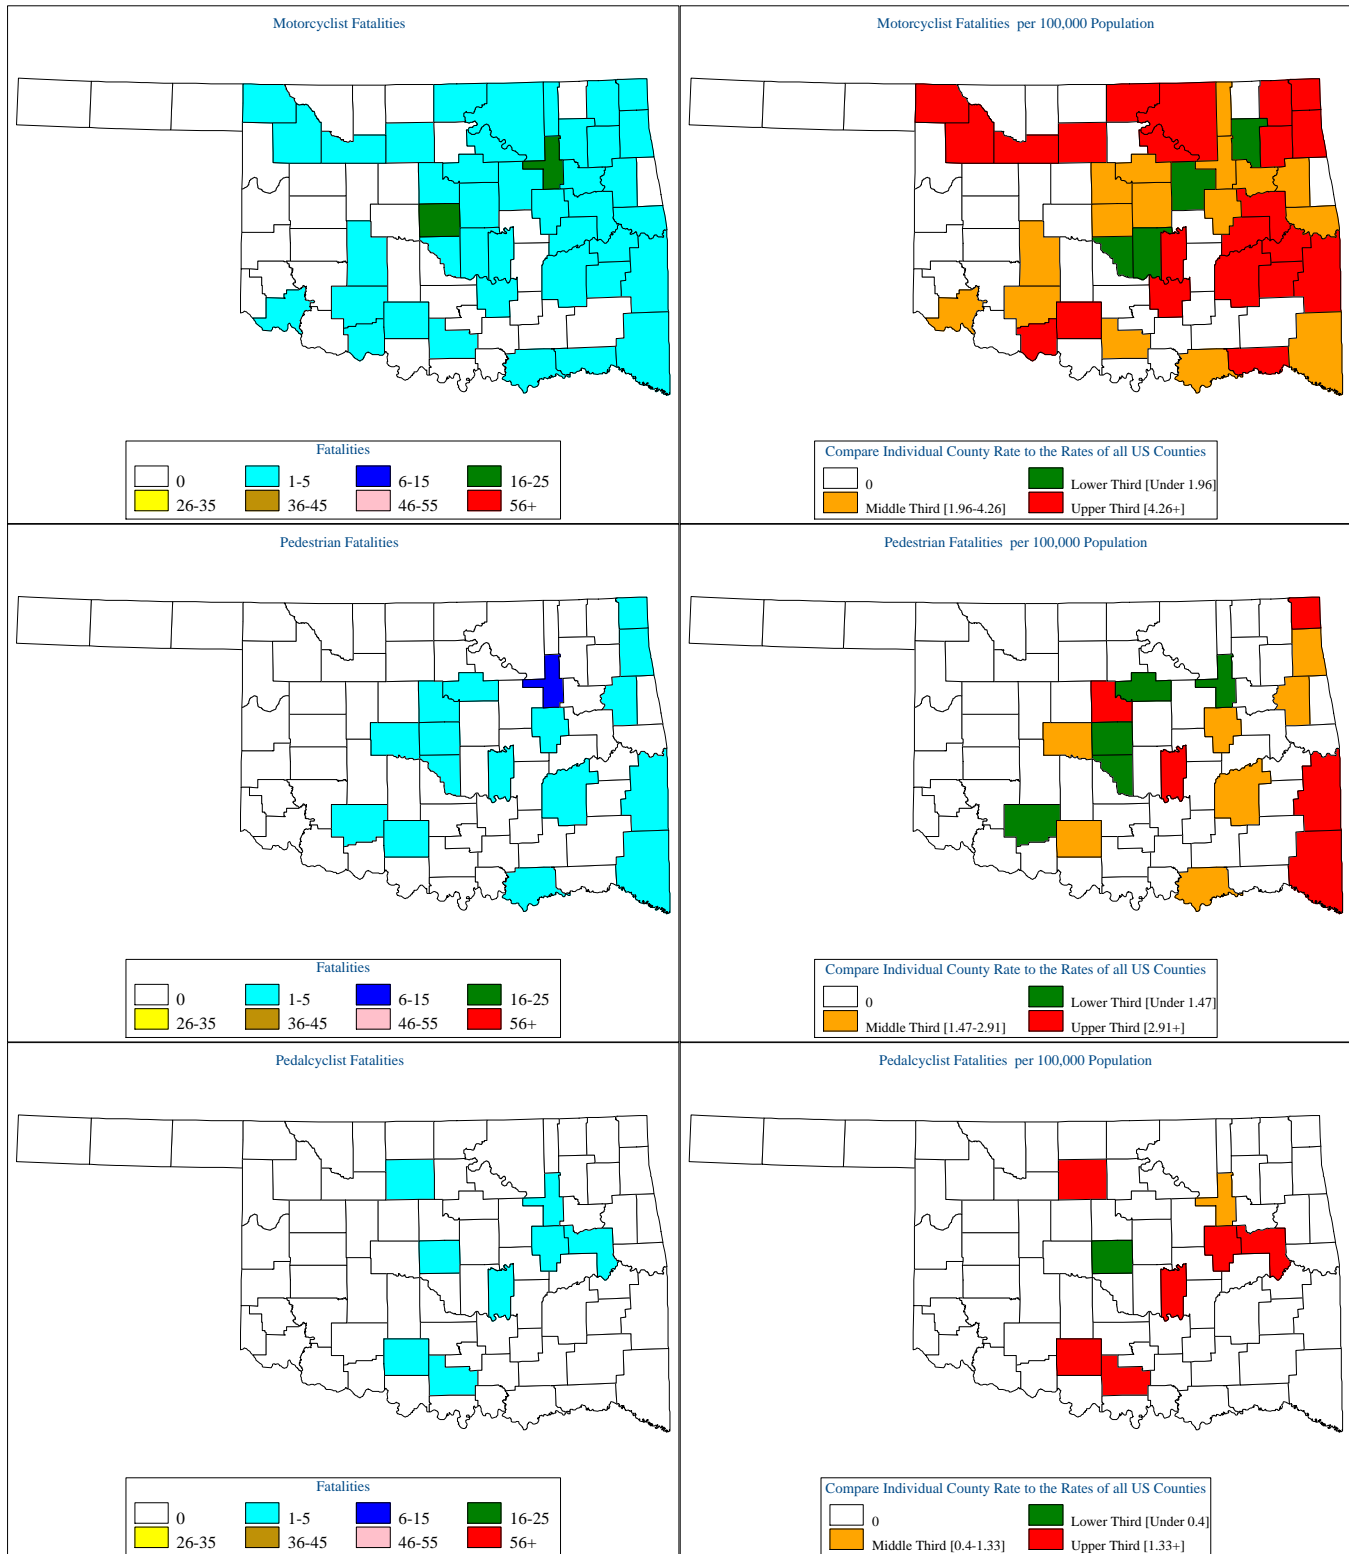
Motorcyclist Fatalities

Fatalities
0
1-5
6-15
16-25
26-35
36-45
46-55
56+

Motorcyclist Fatalities per 100,000 Population

Compare Individual County Rate to the Rates of all US Counties
0
Lower Third [Under 1.96]
Middle Third [1.96-4.26]
Upper Third [4.26+]

Pedestrian Fatalities

Fatalities
0
1-5
6-15
16-25
26-35
36-45
46-55
56+

Pedestrian Fatalities per 100,000 Population

Compare Individual County Rate to the Rates of all US Counties
0
Lower Third [Under 1.47]
Middle Third [1.47-2.91]
Upper Third [2.91+]

Pedalcyclist Fatalities

Fatalities
0
1-5
6-15
16-25
26-35
36-45
46-55
56+

Pedalcyclist Fatalities per 100,000 Population

Compare Individual County Rate to the Rates of all US Counties
0
Lower Third [Under 0.4]
Middle Third [0.4-1.33]
Upper Third [1.33+]